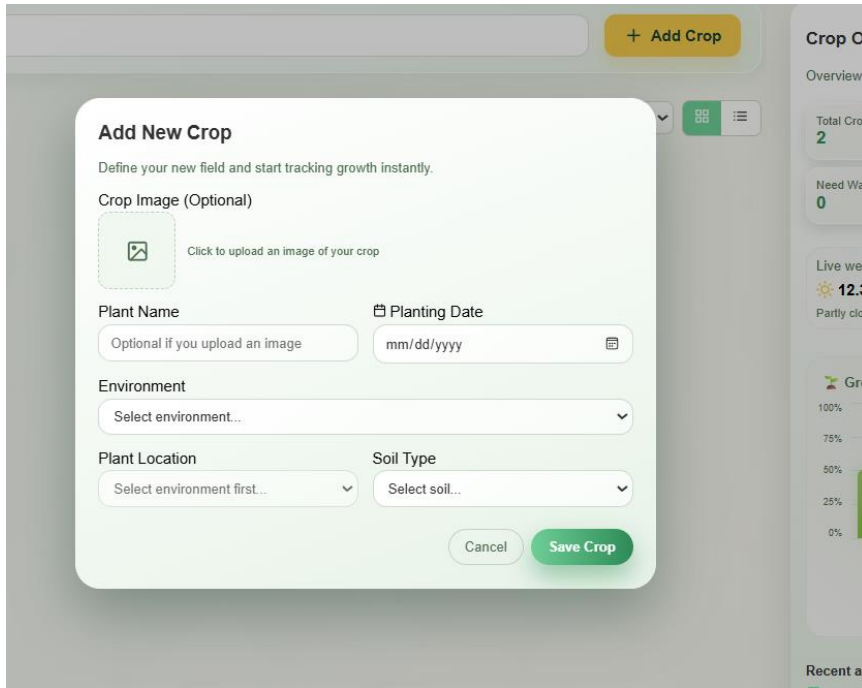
+ Add Crop

Crop O
Overview

Total Cro
2

Need Wa
0

Live we
12.3
Partly clo

Gr
100%
75%
50%
25%
0%

Recent a

Add New Crop

Define your new field and start tracking growth instantly.

Crop Image (Optional)

Click to upload an image of your crop

Plant Name
Optional if you upload an image

Planting Date
mm/dd/yyyy

Environment
Select environment...

Plant Location
Select environment first...

Soil Type
Select soil...

Cancel
Save Crop